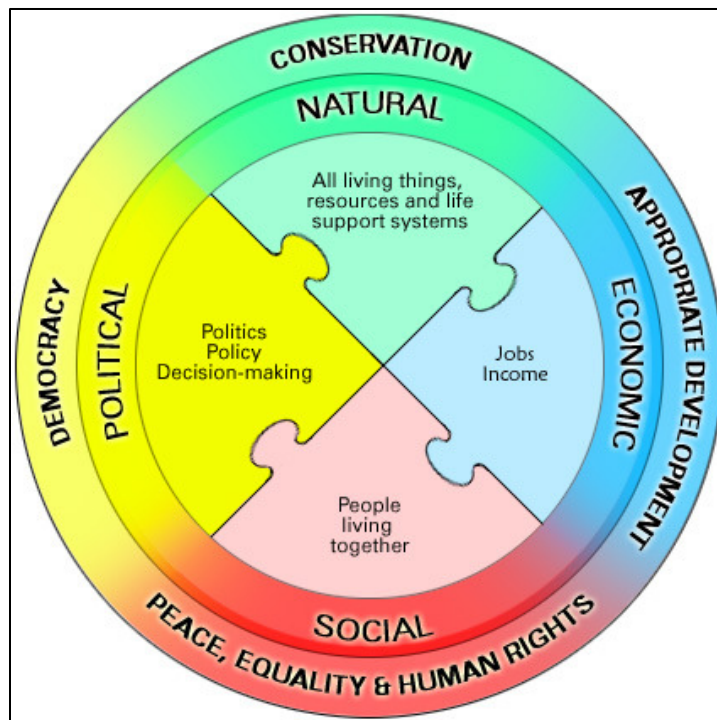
CONSERVATION

NATURAL

All living things, resources and life support systems

APPROPRIATE DEVELOPMENT

ECONOMIC

Jobs Income

DEMOCRACY

POLITICAL

Politics Policy Decision-making

People living together

SOCIAL

PEACE, EQUALITY & HUMAN RIGHTS